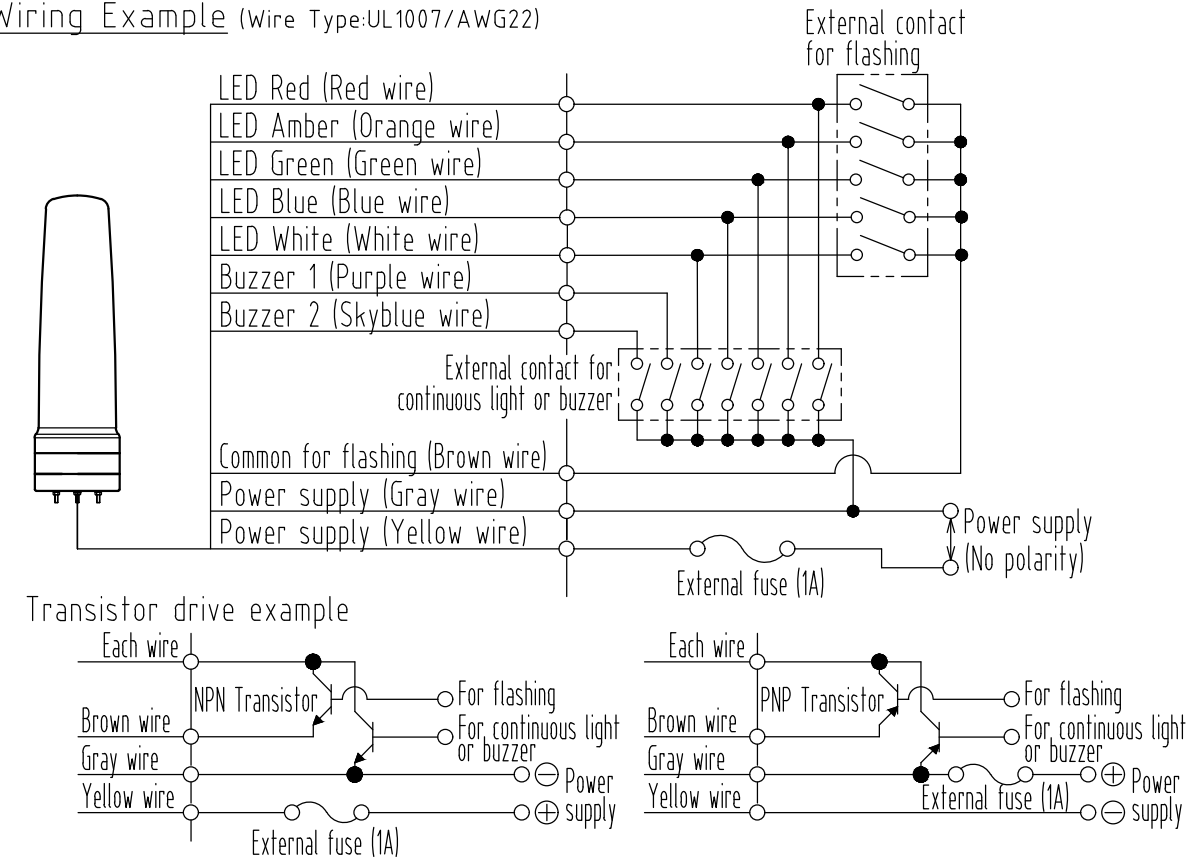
Wiring Example (Wire Type:UL1007/AWG22)

External contact for flashing

LED Red (Red wire)
LED Amber (Orange wire)
LED Green (Green wire)
LED Blue (Blue wire)
LED White (White wire)
Buzzer 1 (Purple wire)
Buzzer 2 (Skyblue wire)

External contact for continuous light or buzzer

Common for flashing (Brown wire)
Power supply (Gray wire)
Power supply (Yellow wire)

Power supply (No polarity)

External fuse (1A)

Transistor drive example

Each wire
NPN Transistor
For flashing
Brown wire
For continuous light or buzzer
Gray wire
$\ominus$ Power
Yellow wire
$\oplus$ supply
External fuse (1A)

Each wire
PNP Transistor
For flashing
Brown wire
For continuous light or buzzer
Gray wire
$\oplus$ Power
Yellow wire
External fuse (1A)
$\ominus$ supply